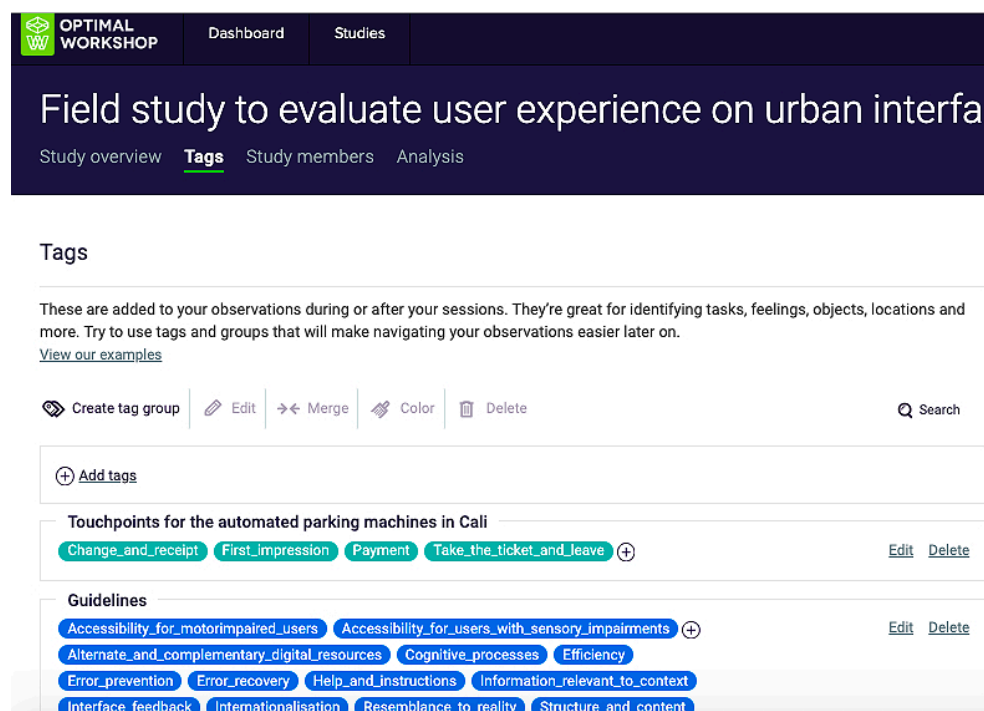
OPTIMAL WORKSHOP

Dashboard

Studies

Field study to evaluate user experience on urban interfa

Study overview

Tags

Study members

Analysis

Tags

These are added to your observations during or after your sessions. They're great for identifying tasks, feelings, objects, locations and more. Try to use tags and groups that will make navigating your observations easier later on.

View our examples

Create tag group

Edit

Merge

Color

Delete

Search

Add tags

Touchpoints for the automated parking machines in Cali

Change_and_receipt

First_impression

Payment

Take_the_ticket_and_leave

Edit

Delete

Guidelines

Accessibility_for_motorimpaired_users

Accessibility_for_users_with_sensory_impairments

Edit

Delete

Alternate_and_complementary_digital_resources

Cognitive_processes

Efficiency

Error_prevention

Error_recovery

Help_and_instructions

Information_relevant_to_context

Interface_feedback

Internationalisation

Resemblance_to_reality

Structure_and_content